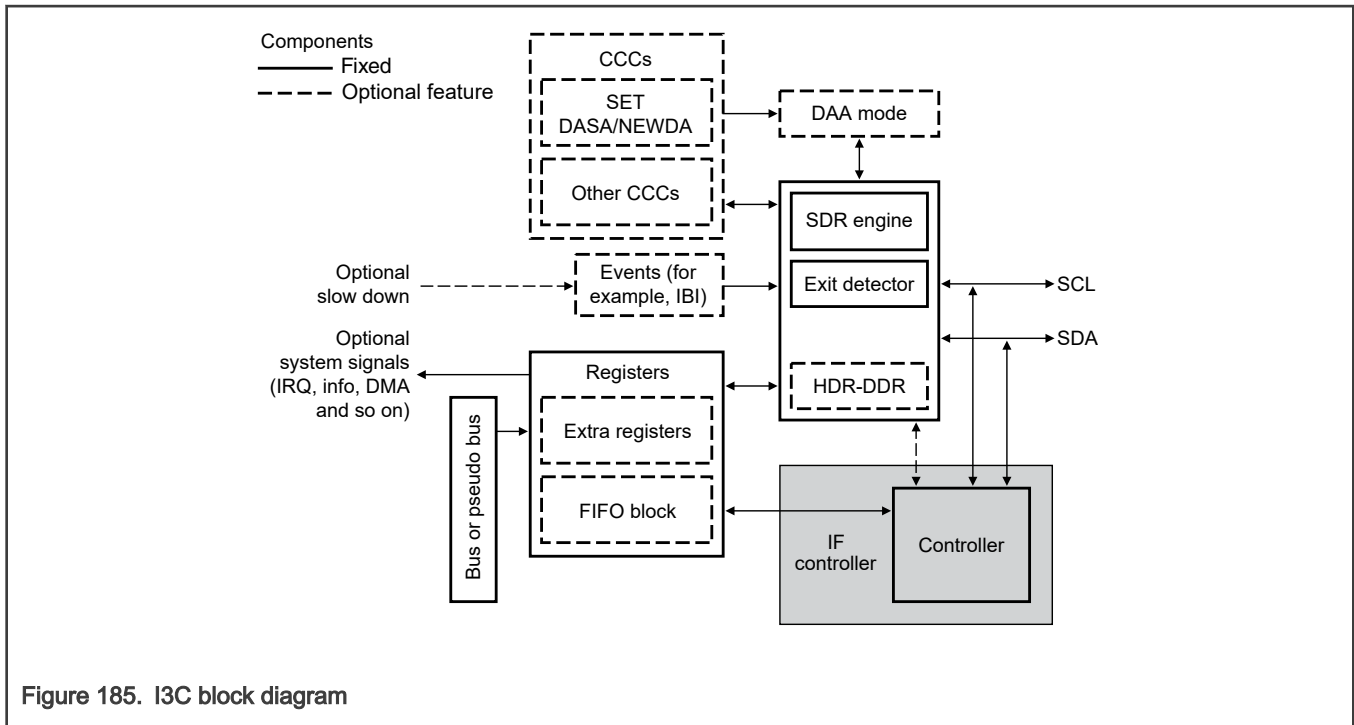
Components
Fixed
Optional feature

CCCs
SET DASA/NEWDA
Other CCCs

DAA mode

SDR engine
Exit detector
HDR-DDR

Optional slow down
Events (for example, IBI)

SCL
SDA

Optional system signals (IRQ, info, DMA and so on)

Registers
Extra registers
FIFO block

Bus or pseudo bus

IF controller
Controller

Figure 185. I3C block diagram